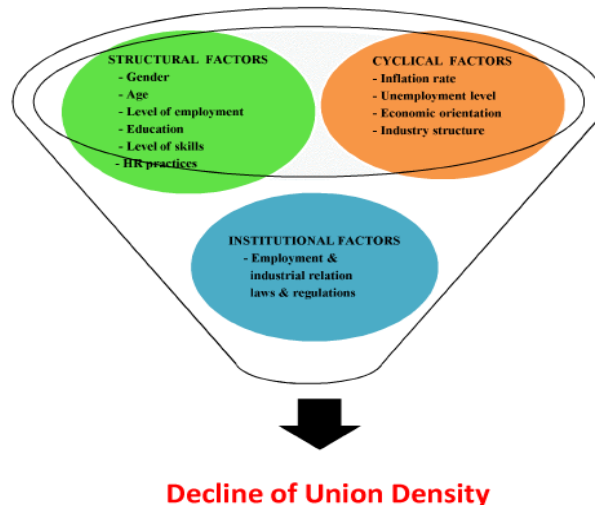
STRUCTURAL FACTORS
- Gender
- Age
- Level of employment
- Education
- Level of skills
- HR practices

CYCLICAL FACTORS
- Inflation rate
- Unemployment level
- Economic orientation
- Industry structure

INSTITUTIONAL FACTORS
- Employment & industrial relation laws & regulations

Decline of Union Density